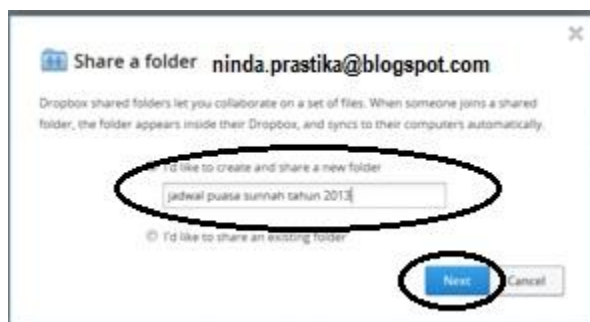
Share a folder ninda.prastika@blogspot.com

Dropbox shared folders let you collaborate on a set of files. When someone joins a shared folder, the folder appears inside their Dropbox, and syncs to their computers automatically.

I'd like to create and share a new folder

jadwal puasa sunnah tahun 2013

I'd like to share an existing folder

Next

Cancel